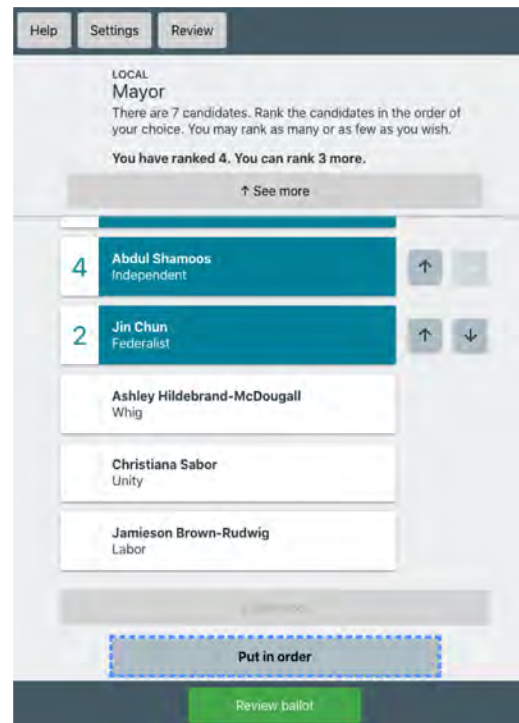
Help Settings Review

LOCAL
Mayor
There are 7 candidates. Rank the candidates in the order of your choice. You may rank as many or as few as you wish.

You have ranked 4. You can rank 3 more.

↑ See more

4 Abdul Shamoos
Independent

2 Jin Chun
Federalist

Ashley Hildebrand-McDougall
Whig

Christiana Sabor
Unity

Jamieson Brown-Rudwig
Labor

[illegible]

Put in order

Review ballot